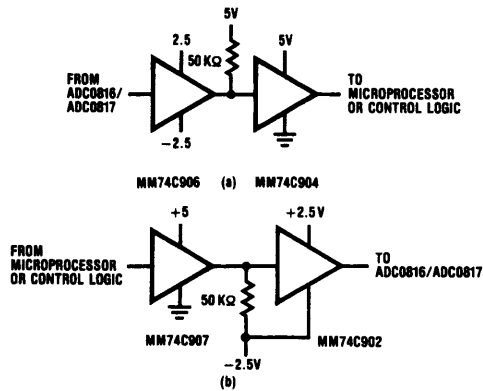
5V

2.5

50 KΩ

5V

FROM ADC0816/ ADC0817

TO MICROPROCESSOR OR CONTROL LOGIC

−2.5

MM74C906 (a) MM74C904

+5

+2.5V

FROM MICROPROCESSOR OR CONTROL LOGIC

TO ADC0816/ADC0817

50 KΩ

MM74C907

MM74C902

−2.5V

(b)